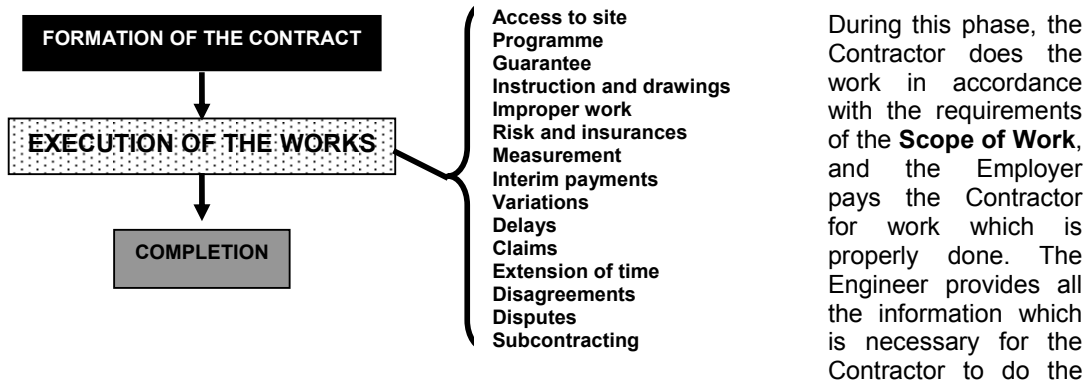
FORMATION OF THE CONTRACT

EXECUTION OF THE WORKS

COMPLETION

Access to site
Programme
Guarantee
Instruction and drawings
Improper work
Risk and insurances
Measurement
Interim payments
Variations
Delays
Claims
Extension of time
Disagreements
Disputes
Subcontracting

During this phase, the Contractor does the work in accordance with the requirements of the **Scope of Work**, and the Employer pays the Contractor for work which is properly done. The Engineer provides all the information which is necessary for the Contractor to do the